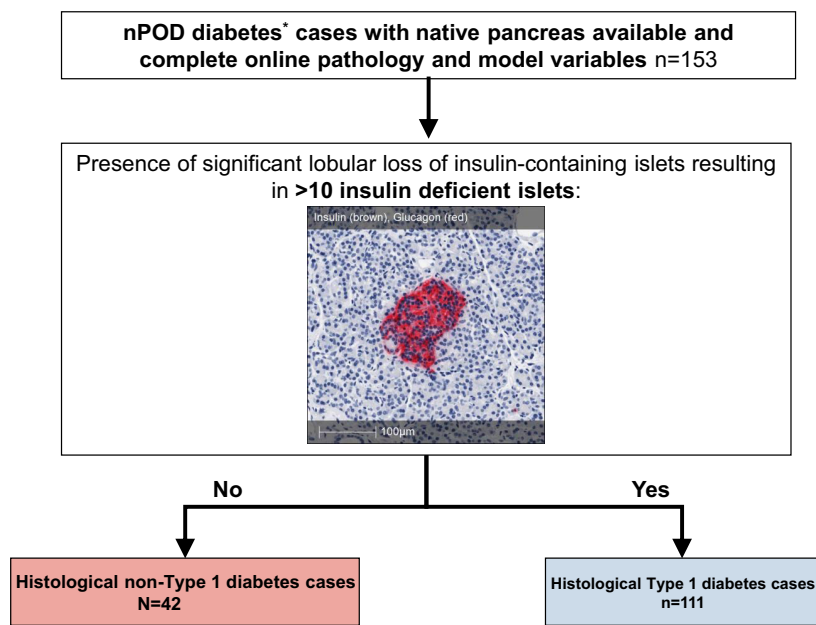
**nPOD diabetes* cases with native pancreas available and complete online pathology and model variables** n=153

Presence of significant lobular loss of insulin-containing islets resulting in **>10 insulin deficient islets**:

Insulin (brown), Glucagon (red)

100μm

**No**

**Yes**

**Histological non-Type 1 diabetes cases N=42**

**Histological Type 1 diabetes cases n=111**